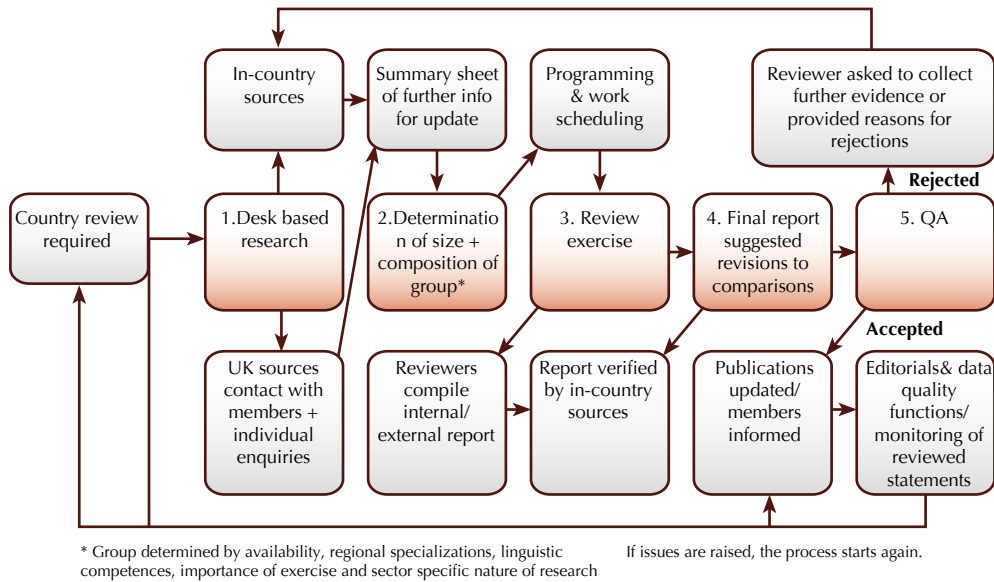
In-country sources

Summary sheet of further info for update

Programming & work scheduling

Reviewer asked to collect further evidence or provided reasons for rejections

Rejected

Country review required

1.Desk based research

2.Determination of size + composition of group*

3. Review exercise

4. Final report suggested revisions to comparisons

5. QA

Accepted

UK sources contact with members + individual enquiries

Reviewers compile internal/ external report

Report verified by in-country sources

Publications updated/ members informed

Editorials& data quality functions/ monitoring of reviewed statements

* Group determined by availability, regional specializations, linguistic competences, importance of exercise and sector specific nature of research

If issues are raised, the process starts again.